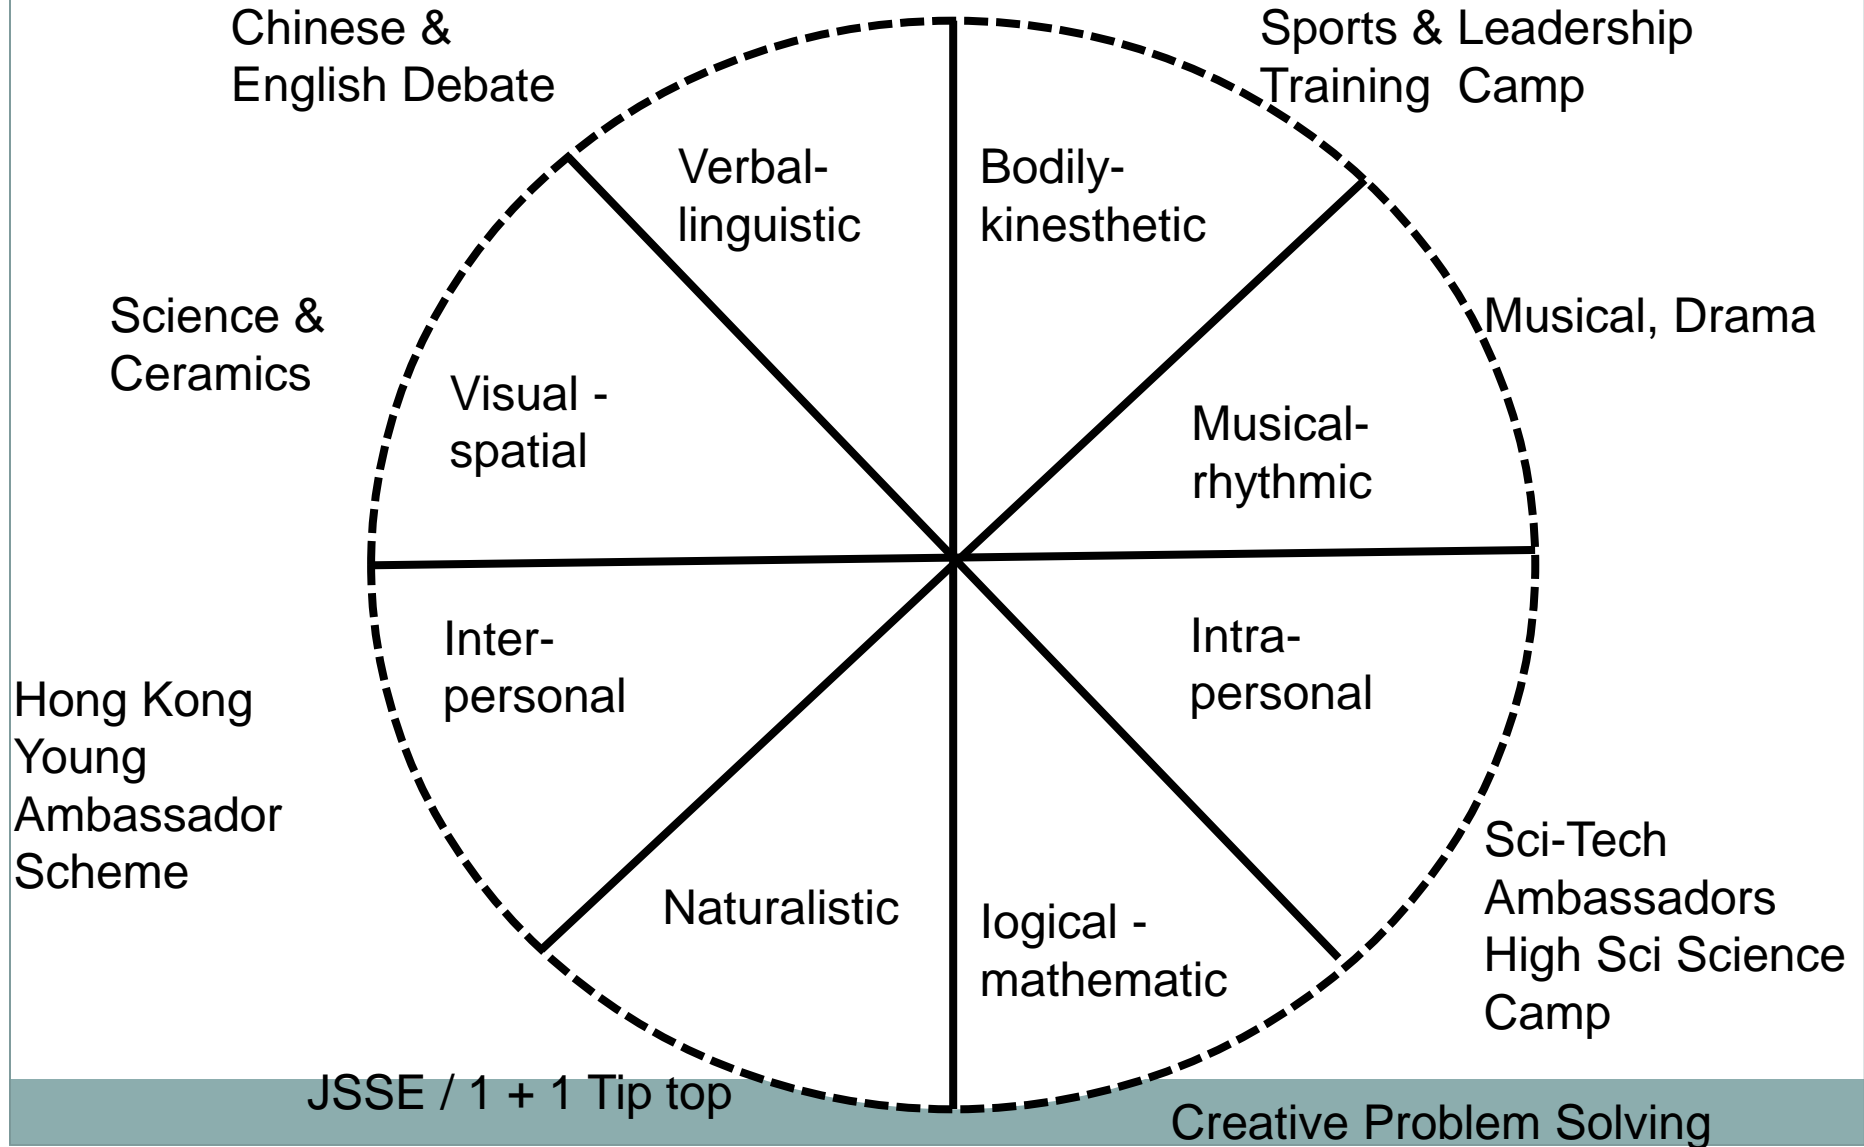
Chinese & English Debate

Sports & Leadership Training Camp

Verbal-linguistic

Bodily-kinesthetic

Science & Ceramics

Musical, Drama

Visual - spatial

Musical-rhythmic

Inter-personal

Intra-personal

Hong Kong Young Ambassador Scheme

Sci-Tech Ambassadors High Sci Science Camp

Naturalistic

logical - mathematic

JSSE / 1 + 1 Tip top

Creative Problem Solving